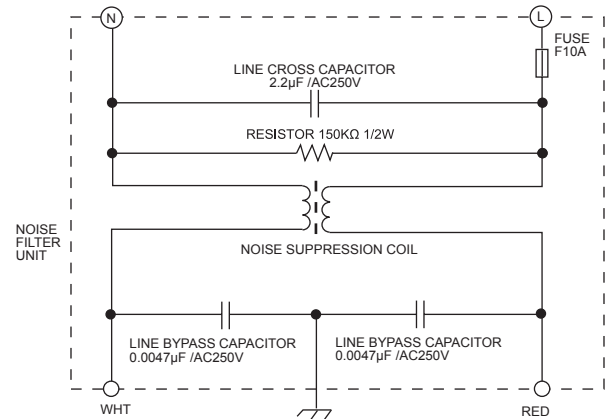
N

L

FUSE F10A

LINE CROSS CAPACITOR 2.2μF /AC250V

RESISTOR 150KΩ 1/2W

NOISE FILTER UNIT

NOISE SUPPRESSION COIL

LINE BYPASS CAPACITOR 0.0047μF /AC250V

LINE BYPASS CAPACITOR 0.0047μF /AC250V

WHT

RED